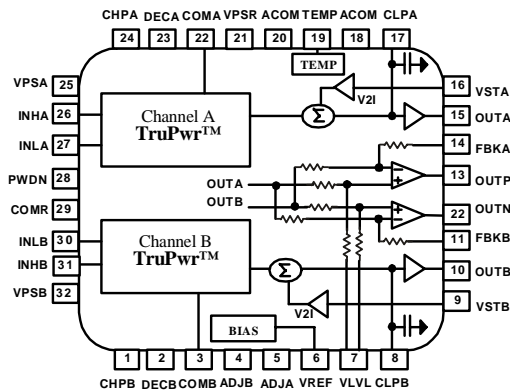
CHPA DECA COMA VPSR ACOM TEMP ACOM CLPA

24 23 22 21 20 19 18 17

TEMP

VPSA 25

INHA 26

INLA 27

PWDN 28

COMR 29

INLB 30

INHB 31

VPSB 32

Channel A
TruPwr™

Channel B
TruPwr™

Σ

Σ

V2I

V2I

BIAS

OUTA

OUTB

16 VSTA

15 OUTA

14 FBKA

13 OUTP

22 OUTN

11 FBKB

10 OUTB

9 VSTB

1 2 3 4 5 6 7 8

CHPB DECB COMB ADJB ADJA VREF VLVL CLPB